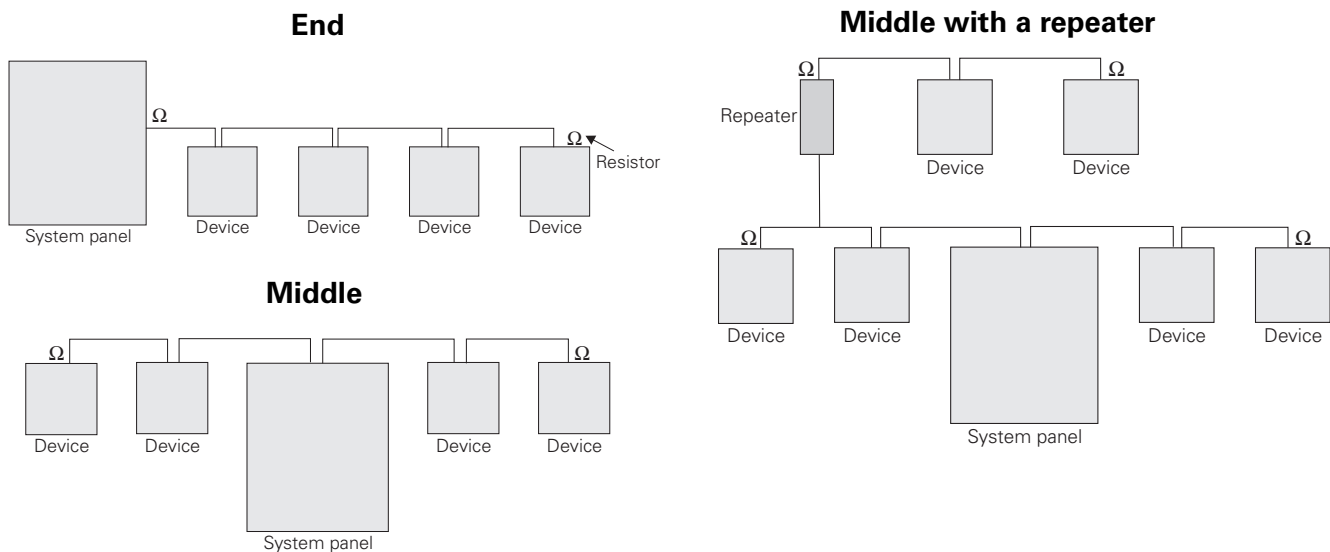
End

$\Omega$

$\Omega$

Resistor

System panel

Device

Device

Device

Device

Middle

$\Omega$

$\Omega$

Device

Device

Device

Device

System panel

Middle with a repeater

$\Omega$

$\Omega$

Repeater

Device

Device

$\Omega$

$\Omega$

Device

Device

Device

Device

System panel